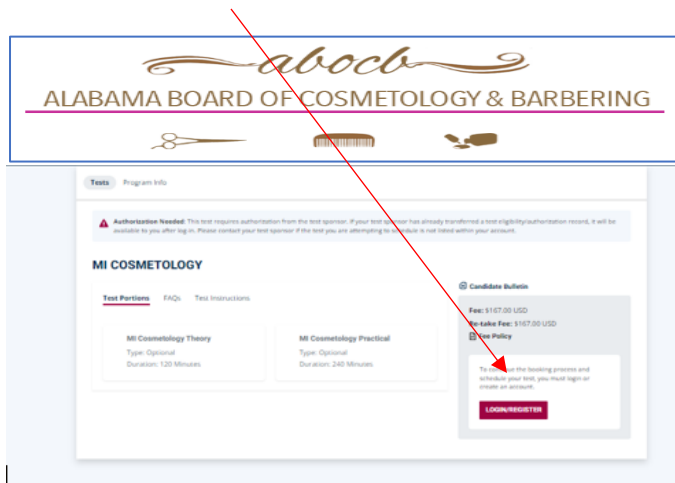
abocb

ALABAMA BOARD OF COSMETOLOGY & BARBERING

Tests Program Info

Authorization Needed: This test requires authorization from the test sponsor. If your test sponsor has already transferred a test eligibility/authorization record, it will be available to you after log in. Please contact your test sponsor if the test you are attempting to schedule is not listed within your account.

MI COSMETOLOGY

Test Portions FAQs Test Instructions

MI Cosmetology Theory
Type: Optional
Duration: 120 Minutes

MI Cosmetology Practical
Type: Optional
Duration: 240 Minutes

Candidate Bulletin

Fee: $167.00 USD
Re-take Fee: $167.00 USD
Fee Policy

To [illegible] the booking process and schedule your test, you must login or create an account.

LOGIN/REGISTER